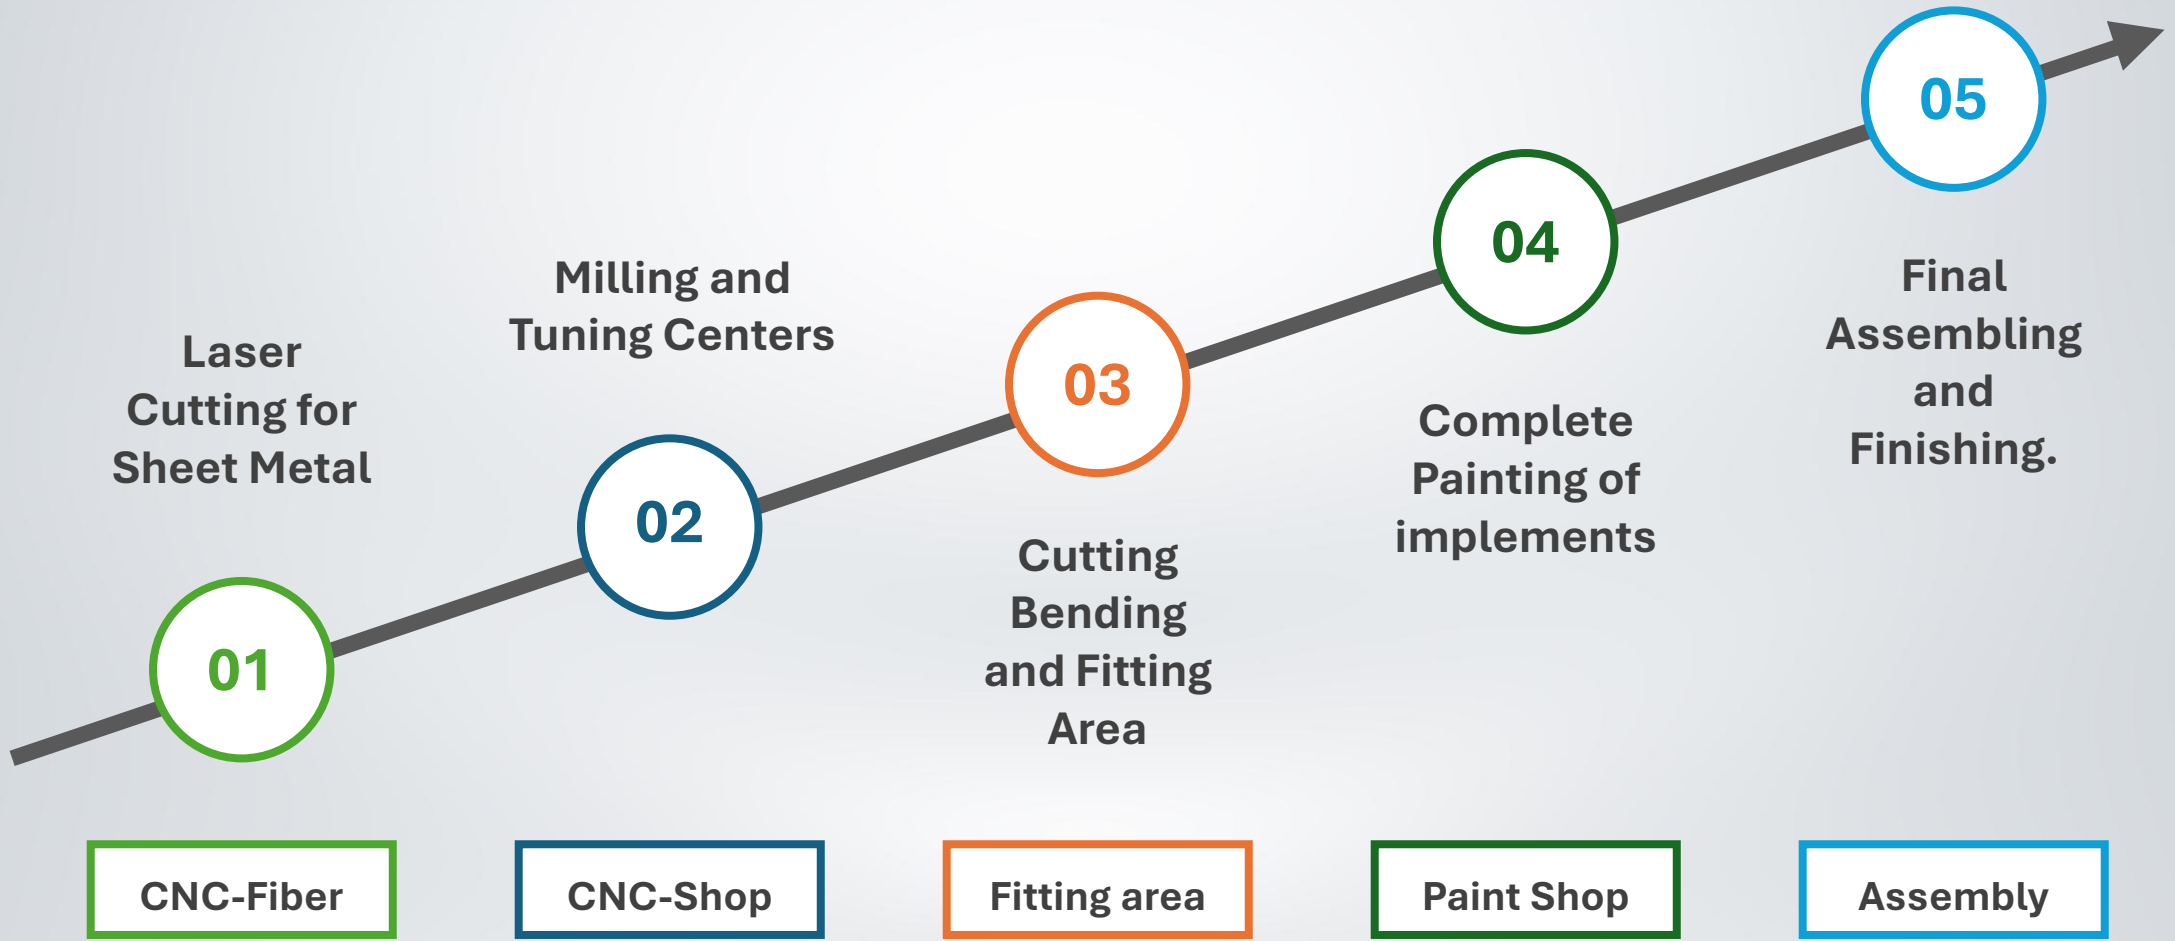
05

Milling and Tuning Centers

04

Final Assembling and Finishing.

Laser Cutting for Sheet Metal

03

Complete Painting of implements

02

Cutting Bending and Fitting Area

01

CNC-Fiber

CNC-Shop

Fitting area

Paint Shop

Assembly